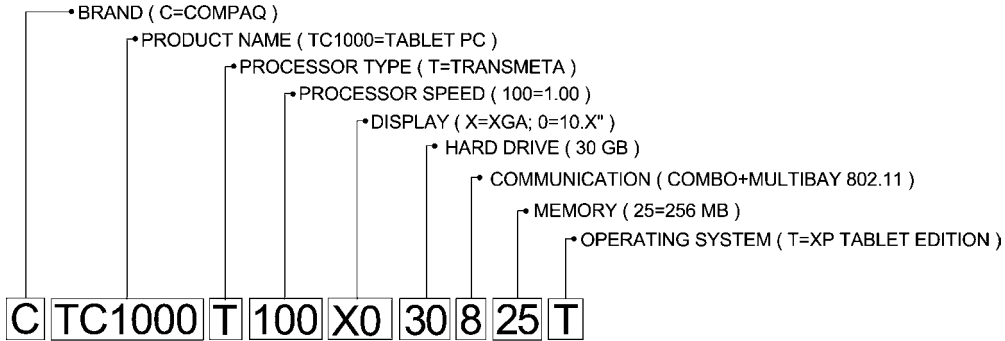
BRAND ( C=COMPAQ )
PRODUCT NAME ( TC1000=TABLET PC )
PROCESSOR TYPE ( T=TRANSMETA )
PROCESSOR SPEED ( 100=1.00 )
DISPLAY ( X=XGA; 0=10.X" )
HARD DRIVE ( 30 GB )
COMMUNICATION ( COMBO+MULTIBAY 802.11 )
MEMORY ( 25=256 MB )
OPERATING SYSTEM ( T=XP TABLET EDITION )

C TC1000 T 100 X0 30 8 25 T